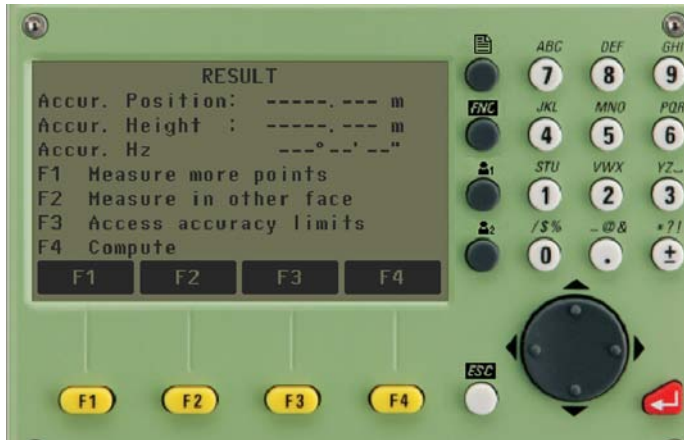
RESULT
Accur. Position: -----.--- m
Accur. Height : -----.--- m
Accur. Hz ---°--'--"
F1 Measure more points
F2 Measure in other face
F3 Access accuracy limits
F4 Compute

F1 F2 F3 F4

FNC

ABC 7
DEF 8
GHI 9
JKL 4
MNO 5
PQR 6
STU 1
VWX 2
YZ_ 3
/$% 0
_@& .
*?! ±

ESC

F1 F2 F3 F4